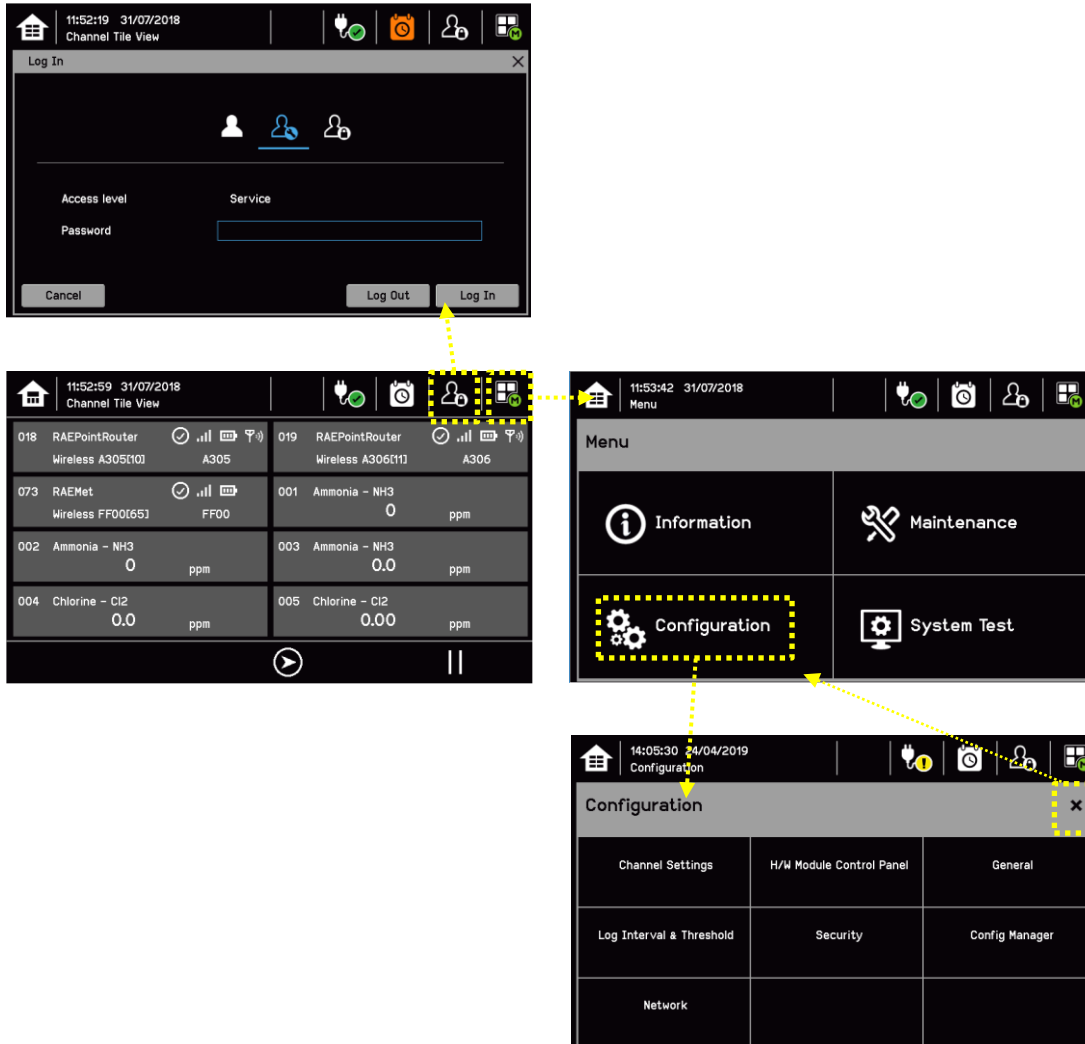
11:52:19 31/07/2018
Channel Tile View

Log In

Access level Service
Password

Cancel
Log Out
Log In

11:52:59 31/07/2018
Channel Tile View

018 RAEPointRouter
Wireless A305[10] A305

019 RAEPointRouter
Wireless A306[11] A306

073 RAEMet
Wireless FF00[65] FF00

001 Ammonia - NH3
0 ppm

002 Ammonia - NH3
0 ppm

003 Ammonia - NH3
0.0 ppm

004 Chlorine - Cl2
0.0 ppm

005 Chlorine - Cl2
0.00 ppm

11:53:42 31/07/2018
Menu

Menu

Information
Maintenance
Configuration
System Test

14:05:30 24/04/2019
Configuration

Configuration

| Channel Settings | H/W Module Control Panel | General |
|---|---|---|
| Log Interval & Threshold | Security | Config Manager |
| Network | | |